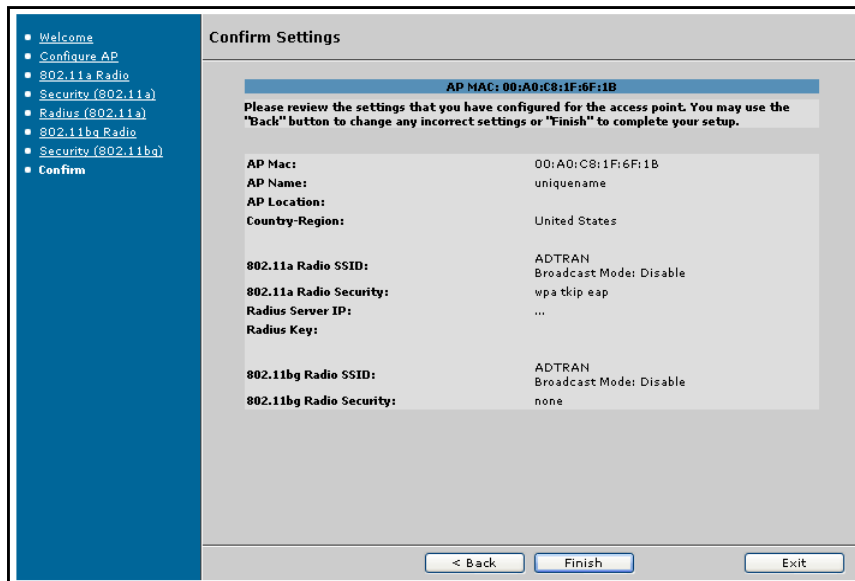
- Welcome
- Configure AP
- 802.11a Radio
- Security (802.11a)
- Radius (802.11a)
- 802.11bg Radio
- Security (802.11bg)
- Confirm

Confirm Settings

AP MAC: 00:A0:C8:1F:6F:1B

Please review the settings that you have configured for the access point. You may use the "Back" button to change any incorrect settings or "Finish" to complete your setup.

| | |
|---|---|
| AP Mac: | 00:A0:C8:1F:6F:1B |
| AP Name: | uniquename |
| AP Location: | |
| Country-Region: | United States |
| 802.11a Radio SSID: | ADTRAN Broadcast Mode: Disable |
| 802.11a Radio Security: | wpa tkip eap |
| Radius Server IP: | ... |
| Radius Key: | |
| 802.11bg Radio SSID: | ADTRAN Broadcast Mode: Disable |
| 802.11bg Radio Security: | none |

< Back | Finish | Exit